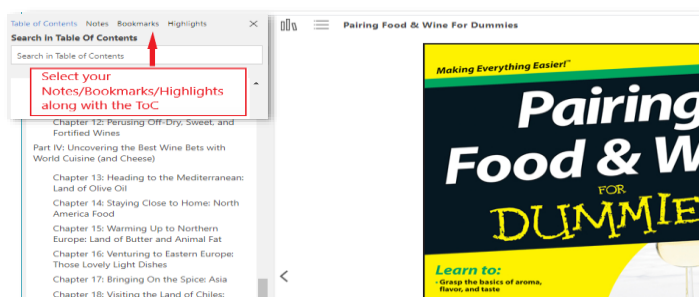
Table of Contents Notes Bookmarks Highlights ✕

Search In Table Of Contents

Search in Table of Contents

Select your Notes/Bookmarks/Highlights along with the ToC

Chapter 12: Perusing Off-Dry, Sweet, and Fortified Wines

Part IV: Uncovering the Best Wine Bets with World Cuisine (and Cheese)

Chapter 13: Heading to the Mediterranean: Land of Olive Oil

Chapter 14: Staying Close to Home: North America Food

Chapter 15: Warming Up to Northern Europe: Land of Butter and Animal Fat

Chapter 16: Venturing to Eastern Europe: Those Lovely Light Dishes

Chapter 17: Bringing On the Spice: Asia

Chapter 18: Visiting the Land of Chiles: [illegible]

Pairing Food & Wine For Dummies

Making Everything Easier!™

Pairing Food & W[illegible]

FOR

DUMMIE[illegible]

Learn to:

• Grasp the basics of aroma, flavor, and taste